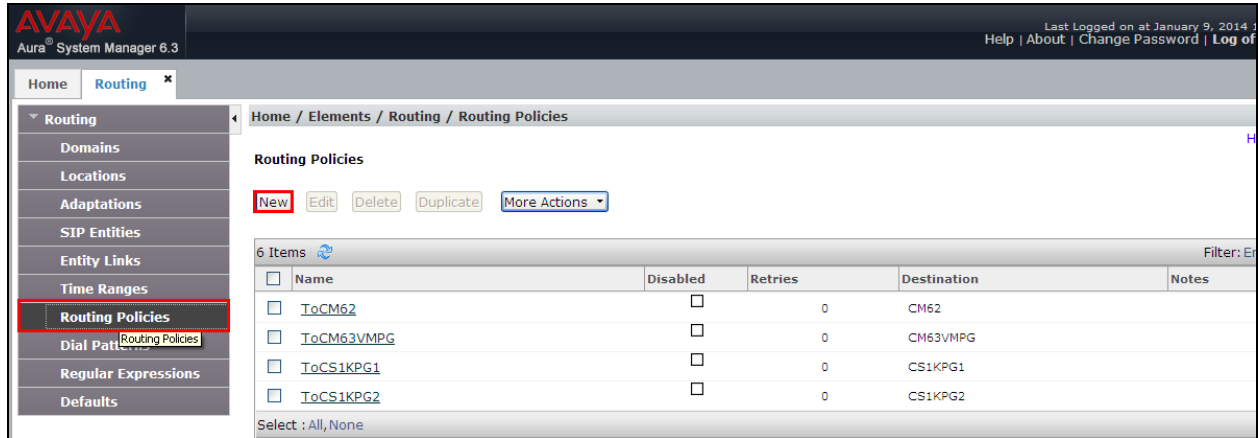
AVAYA
Aura® System Manager 6.3

Last Logged on at January 9, 2014 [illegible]
Help | About | Change Password | Log of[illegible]

Home | Routing ×

Routing
Domains
Locations
Adaptations
SIP Entities
Entity Links
Time Ranges
Routing Policies
Dial Patterns
Routing Policies
Regular Expressions
Defaults

Home / Elements / Routing / Routing Policies

H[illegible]

Routing Policies

New | Edit | Delete | Duplicate | More Actions

6 Items

Filter: E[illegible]

| | Name | Disabled | Retries | Destination | Notes |
|---|---|---|---|---|---|
| ☐ | ToCM62 | ☐ | 0 | CM62 | |
| ☐ | ToCM63VMPG | ☐ | 0 | CM63VMPG | |
| ☐ | ToCS1KPG1 | ☐ | 0 | CS1KPG1 | |
| ☐ | ToCS1KPG2 | ☐ | 0 | CS1KPG2 | |

Select : All, None